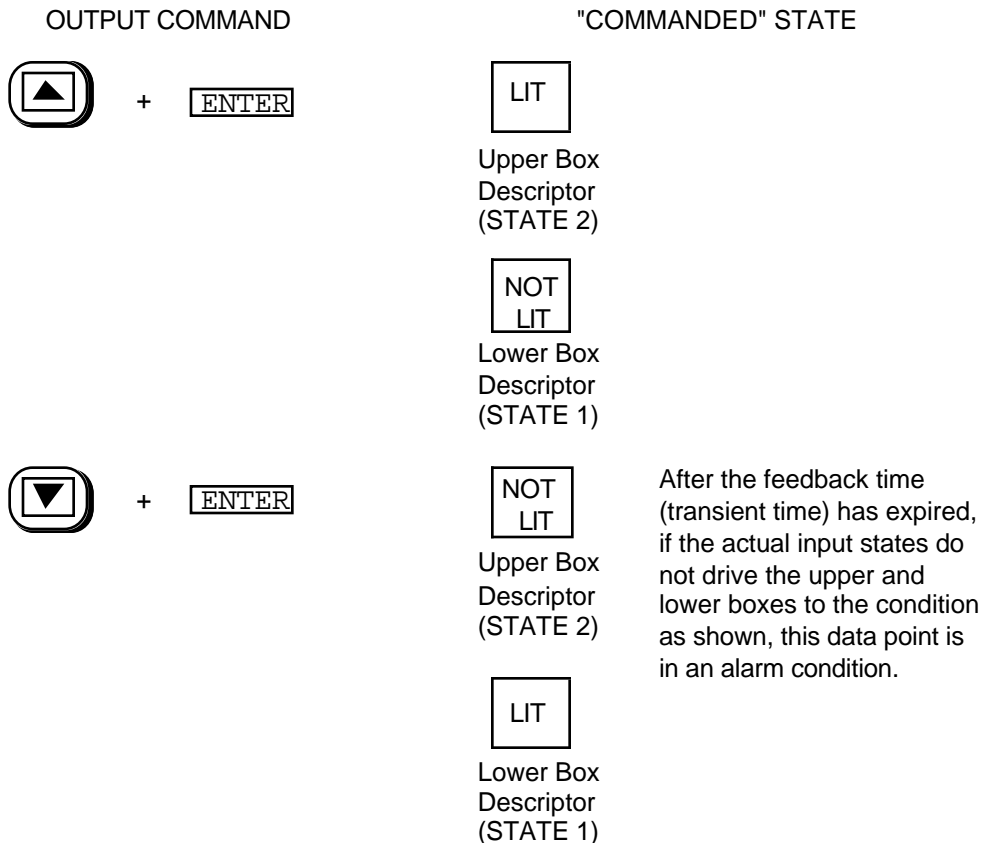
OUTPUT COMMAND

"COMMANDED" STATE

+ ENTER

LIT

Upper Box Descriptor (STATE 2)

NOT LIT

Lower Box Descriptor (STATE 1)

+ ENTER

NOT LIT

Upper Box Descriptor (STATE 2)

After the feedback time (transient time) has expired, if the actual input states do not drive the upper and lower boxes to the condition as shown, this data point is in an alarm condition.

LIT

Lower Box Descriptor (STATE 1)